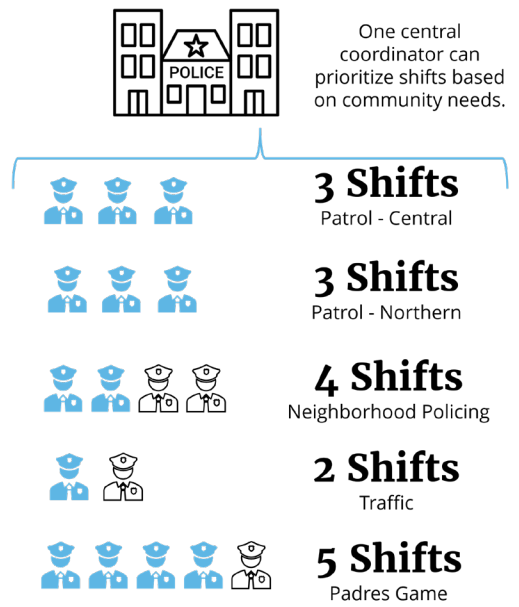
POLICE

One central coordinator can prioritize shifts based on community needs.

3 Shifts
Patrol - Central

3 Shifts
Patrol - Northern

4 Shifts
Neighborhood Policing

2 Shifts
Traffic

5 Shifts
Padres Game